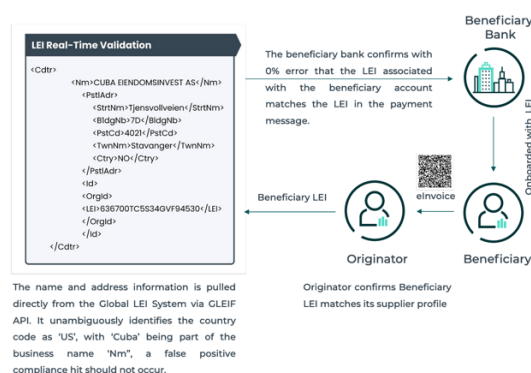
LEI Real-Time Validation

<Cdtr>
<Nm>CUBA EIENDOMSINVEST AS</Nm>
<PstlAdr>
<StrtNm>Tjensvollveien</StrtNm>
<BldgNb>7D</BldgNb>
<PstCd>4021</PstCd>
<TwnNm>Stavanger</TwnNm>
<Ctry>NO</Ctry>
</PstlAdr>
<Id>
<OrgId>
<LEI>636700TC5S34GVF94530</LEI>
</OrgId>
</Id>
</Cdtr>

The beneficiary bank confirms with 0% error that the LEI associated with the beneficiary account matches the LEI in the payment message.

Beneficiary Bank

Onboarded with LEI

Beneficiary LEI

eInvoice

Originator

Beneficiary

The name and address information is pulled directly from the Global LEI System via GLEIF API. It unambiguously identifies the country code as 'US', with 'Cuba' being part of the business name 'Nm', a false positive compliance hit should not occur.

Originator confirms Beneficiary LEI matches its supplier profile